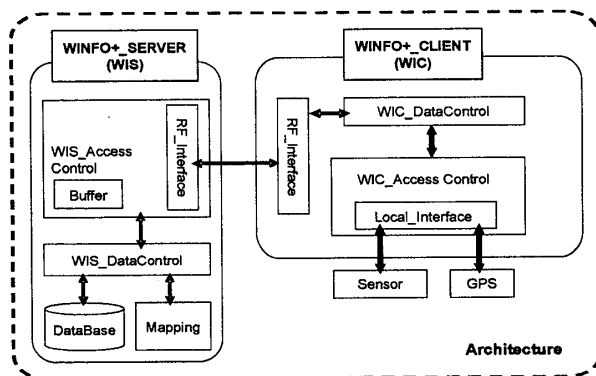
WINFO+_SERVER (WIS)

WIS_Access Control

Buffer

RF_Interface

WIS_DataControl

DataBase

Mapping

WINFO+_CLIENT (WIC)

RF_Interface

WIC_DataControl

WIC_Access Control

Local_Interface

Sensor

GPS

Architecture